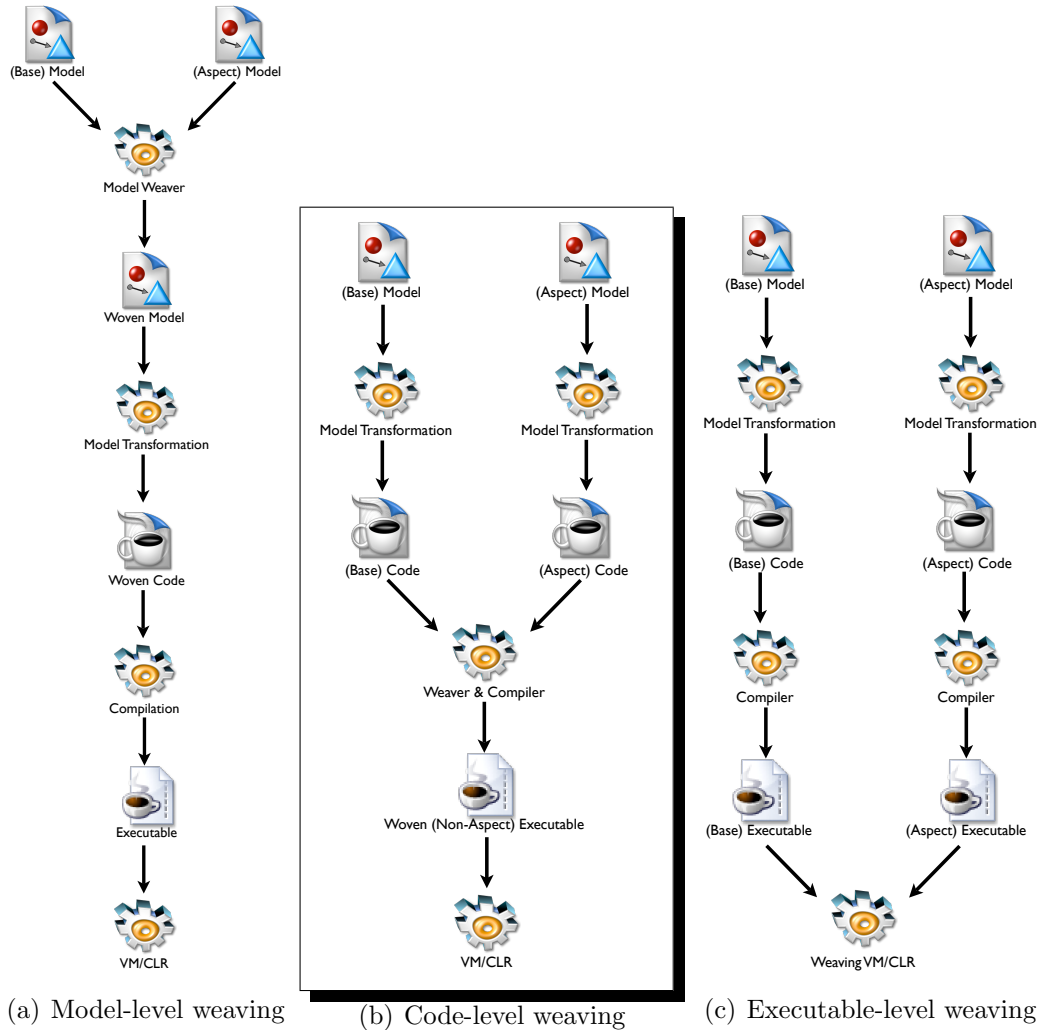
(Base) Model
(Aspect) Model
Model Weaver
Woven Model
Model Transformation
Woven Code
Compilation
Executable
VM/CLR

(a) Model-level weaving

(Base) Model
(Aspect) Model
Model Transformation
Model Transformation
(Base) Code
(Aspect) Code
Weaver & Compiler
Woven (Non-Aspect) Executable
VM/CLR

(b) Code-level weaving

(Base) Model
(Aspect) Model
Model Transformation
Model Transformation
(Base) Code
(Aspect) Code
Compiler
Compiler
(Base) Executable
(Aspect) Executable
Weaving VM/CLR

(c) Executable-level weaving